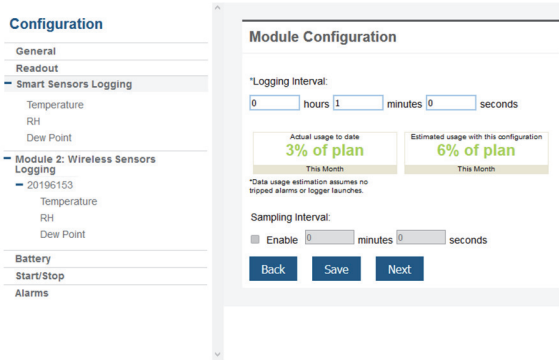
Configuration

General
Readout
− Smart Sensors Logging
Temperature
RH
Dew Point
− Module 2: Wireless Sensors Logging
− 20196153
Temperature
RH
Dew Point
Battery
Start/Stop
Alarms

Module Configuration

*Logging Interval:

0 hours 1 minutes 0 seconds

| Actual usage to date | Estimated usage with this configuration |
|---|---|
| 3% of plan | 6% of plan |
| This Month | This Month |

*Data usage estimation assumes no tripped alarms or logger launches.

Sampling Interval:

Enable 0 minutes 0 seconds

Back Save Next